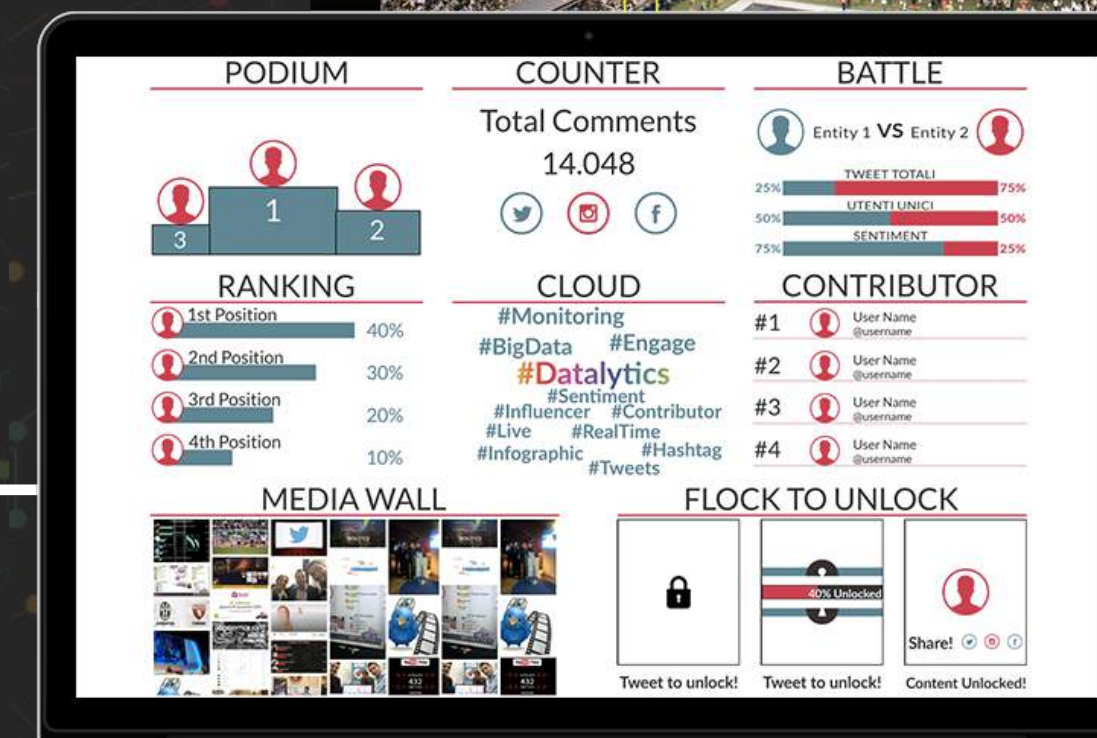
PODIUM

3 1 2

COUNTER

Total Comments

14.048

BATTLE

Entity 1 VS Entity 2

TWEET TOTALI

25% 75%

UTENTI UNICI

50% 50%

SENTIMENT

75% 25%

RANKING

1st Position 40%

2nd Position 30%

3rd Position 20%

4th Position 10%

CLOUD

#Monitoring #BigData #Engage #Datalytics #Sentiment #Influencer #Contributor #Live #RealTime #Infographic #Hashtag #Tweets

CONTRIBUTOR

#1 User Name @username

#2 User Name @username

#3 User Name @username

#4 User Name @username

MEDIA WALL

FLOCK TO UNLOCK

40% Unlocked

Share!

Tweet to unlock!

Tweet to unlock!

Content Unlocked!